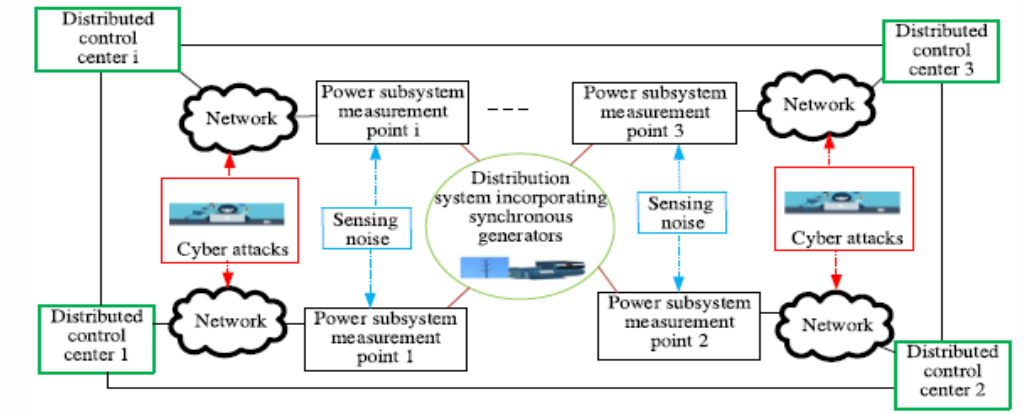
Distributed control center i

Network

Power subsystem measurement point i

- - -

Power subsystem measurement point 3

Network

Distributed control center 3

Cyber attacks

Sensing noise

Distribution system incorporating synchronous generators

Sensing noise

Cyber attacks

Distributed control center 1

Network

Power subsystem measurement point 1

Power subsystem measurement point 2

Network

Distributed control center 2